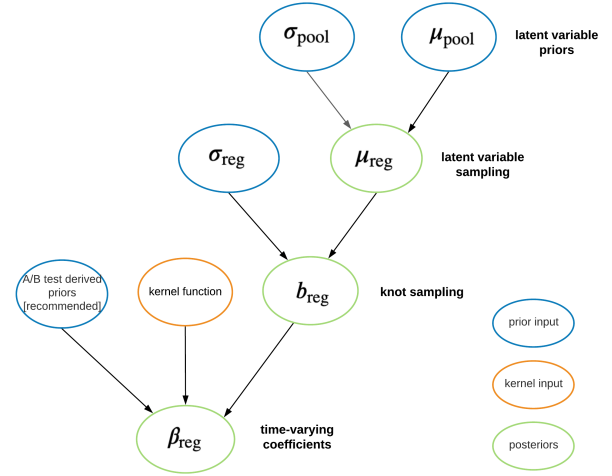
$\sigma_{\text{pool}}$

$\mu_{\text{pool}}$

latent variable priors

$\sigma_{\text{reg}}$

$\mu_{\text{reg}}$

latent variable sampling

A/B test derived priors [recommended]

kernel function

$b_{\text{reg}}$

knot sampling

prior input

kernel input

$\beta_{\text{reg}}$

time-varying coefficients

posteriors